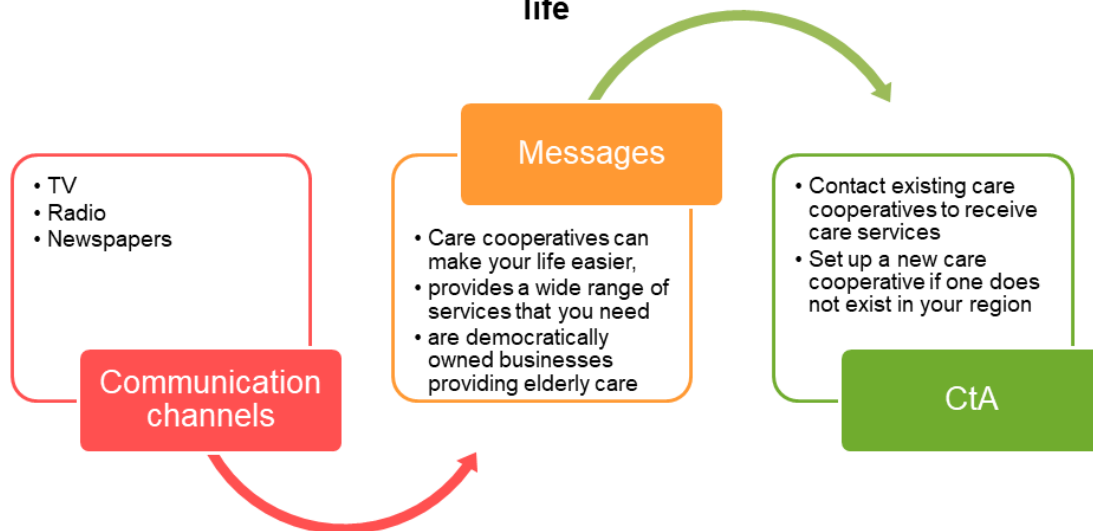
life

• TV
• Radio
• Newspapers

Communication channels

Messages

• Care cooperatives can make your life easier,
• provides a wide range of services that you need
• are democratically owned businesses providing elderly care

• Contact existing care cooperatives to receive care services
• Set up a new care cooperative if one does not exist in your region

CtA